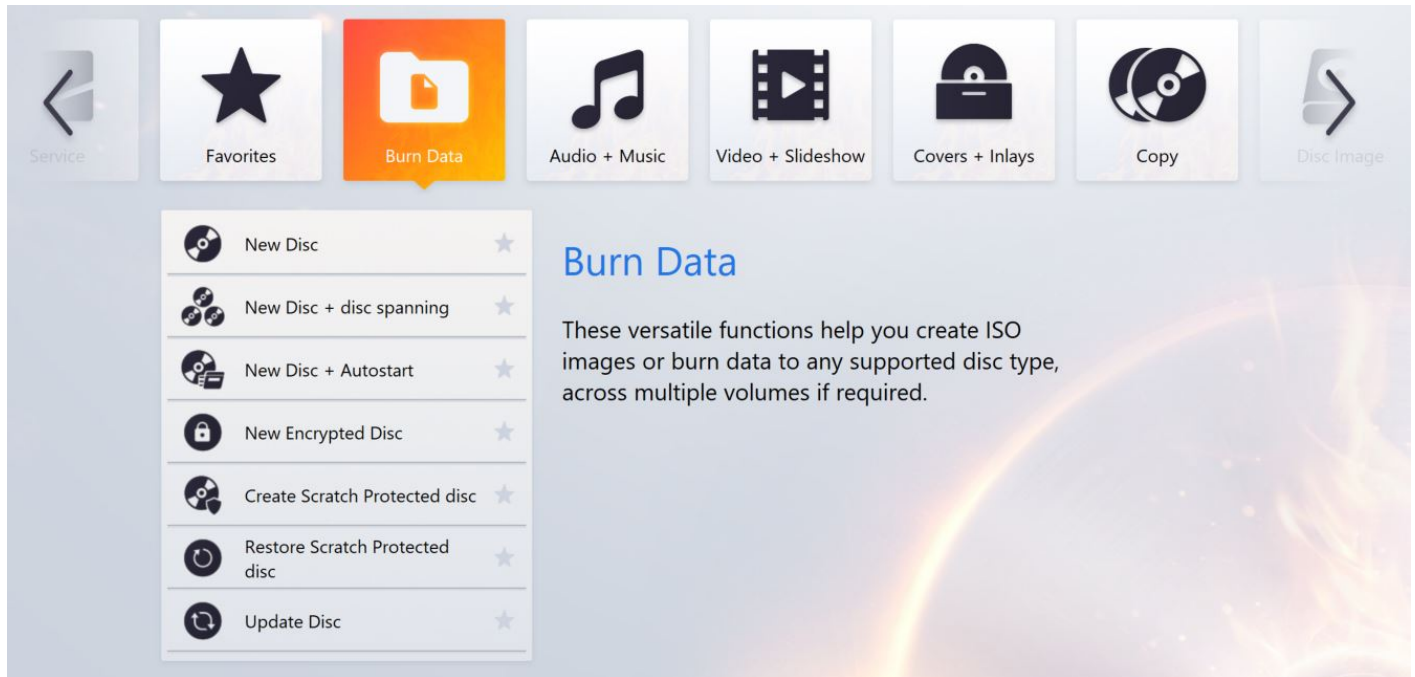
Service

Favorites

Burn Data

Audio + Music

Video + Slideshow

Covers + Inlays

Copy

Disc Image

New Disc

New Disc + disc spanning

New Disc + Autostart

New Encrypted Disc

Create Scratch Protected disc

Restore Scratch Protected disc

Update Disc

Burn Data

These versatile functions help you create ISO images or burn data to any supported disc type, across multiple volumes if required.